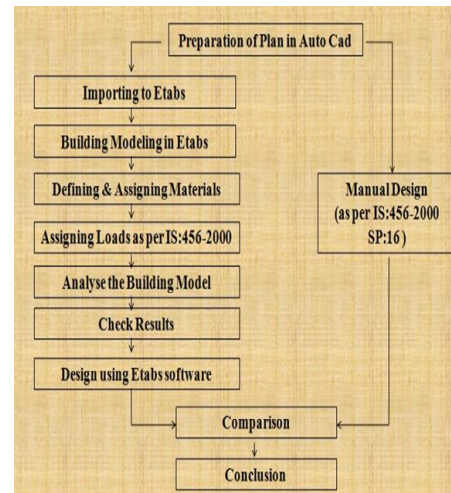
Preparation of Plan in Auto Cad

Importing to Etabs

Building Modeling in Etabs

Defining & Assigning Materials

Assigning Loads as per IS:456-2000

Analyse the Building Model

Check Results

Design using Etabs software

Manual Design (as per IS:456-2000 SP:16)

Comparison

Conclusion